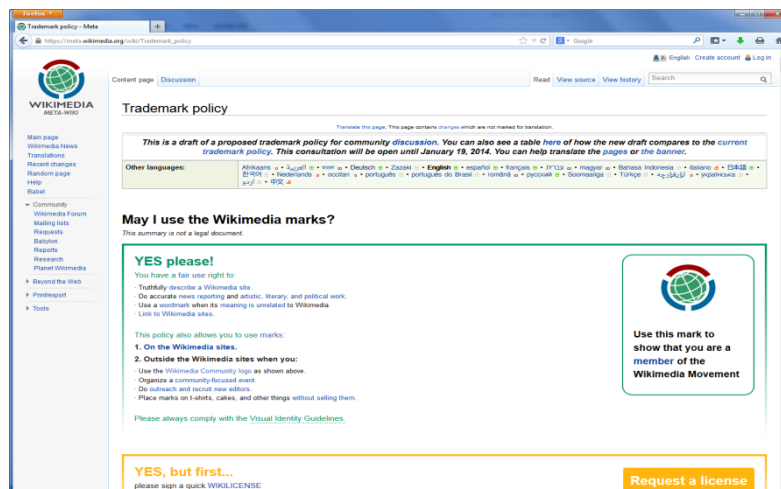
Firefox

Trademark policy - Meta

https://meta.wikimedia.org/wiki/Trademark_policy

Google

English Create account Log in

WIKIMEDIA
META-WIKI

Content page Discussion

Read View source View history Search

Main page
Wikimedia News
Translations
Recent changes
Random page
Help
Babel

Community
Wikimedia Forum
Mailing lists
Requests
Babylon
Reports
Research
Planet Wikimedia

Beyond the Web
Print/export
Tools

Trademark policy

Translate this page; This page contains changes which are not marked for translation.

This is a draft of a proposed trademark policy for community discussion. You can also see a table here of how the new draft compares to the current trademark policy. This consultation will be open until January 19, 2014. You can help translate the pages or the banner.

| Other languages: | Afrikaans • العربية • বাংলা • Deutsch • Zazaki • English • español • français • עברית • magyar • Bahasa Indonesia • italiano • 日本語 • 한국어 • Nederlands • occitan • português • português do Brasil • română • русский • Soomaaliga • Türkçe • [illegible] • українська • اردو • 中文 |
|---|---|

May I use the Wikimedia marks?

This summary is not a legal document.

YES please!

You have a fair use right to:

· Truthfully describe a Wikimedia site.
· Do accurate news reporting and artistic, literary, and political work.
· Use a wordmark when its meaning is unrelated to Wikimedia.
· Link to Wikimedia sites.

This policy also allows you to use marks:

1. On the Wikimedia sites.

2. Outside the Wikimedia sites when you:

· Use the Wikimedia Community logo as shown above.
· Organize a community-focused event.
· Do outreach and recruit new editors.
· Place marks on t-shirts, cakes, and other things without selling them.

Please always comply with the Visual Identity Guidelines

Use this mark to show that you are a member of the Wikimedia Movement

YES, but first...

please sign a quick WIKILICENSE

Request a license